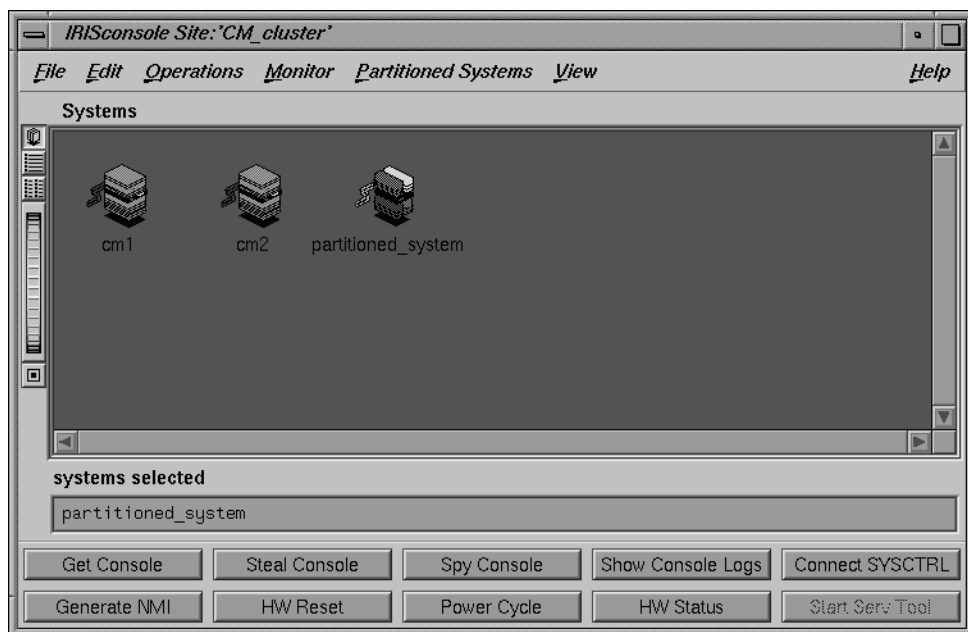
IRISconsole Site:'CM_cluster'

File Edit Operations Monitor Partitioned Systems View Help

Systems

cm1 cm2 partitioned_system

systems selected

partitioned_system

Get Console
Steal Console
Spy Console
Show Console Logs
Connect SYSCTRL
Generate NMI
HW Reset
Power Cycle
HW Status
Start Serv Tool